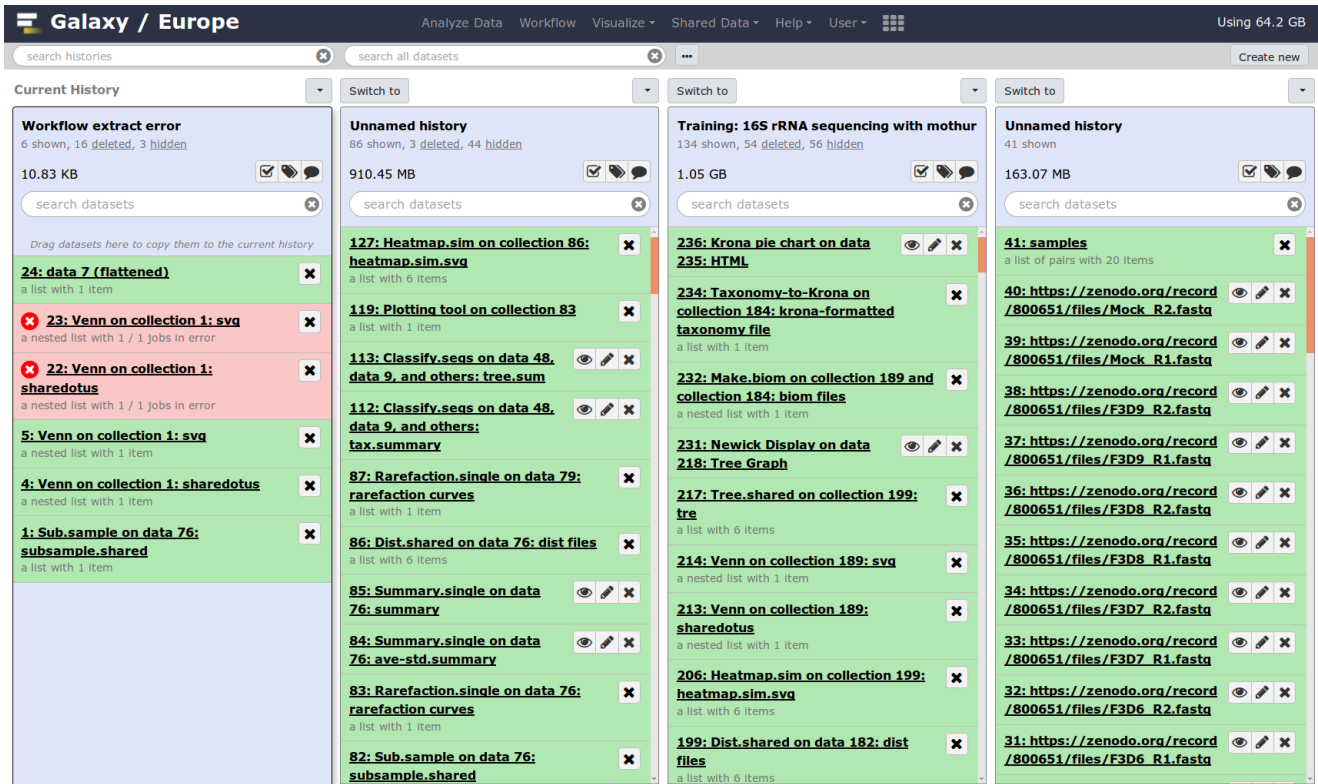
Galaxy / Europe

Analyze Data Workflow Visualize Shared Data Help User

Using 64.2 GB

search histories

search all datasets

...

Create new

Current History

Switch to

Switch to

Switch to

Workflow extract error
6 shown, 16 deleted, 3 hidden

10.83 KB

search datasets

Drag datasets here to copy them to the current history

24: data 7 (flattened)
a list with 1 item

23: Venn on collection 1: svg
a nested list with 1 / 1 jobs in error

22: Venn on collection 1: sharedotus
a nested list with 1 / 1 jobs in error

5: Venn on collection 1: svg
a nested list with 1 item

4: Venn on collection 1: sharedotus
a nested list with 1 item

1: Sub.sample on data 76: subsample.shared
a list with 1 item

Unnamed history
86 shown, 3 deleted, 44 hidden

910.45 MB

search datasets

127: Heatmap.sim on collection 86: heatmap.sim.svg
a list with 6 items

119: Plotting tool on collection 83
a list with 1 item

113: Classify.seqs on data 48, data 9, and others: tree.sum

112: Classify.seqs on data 48, data 9, and others: tax.summary

87: Rarefaction.single on data 79: rarefaction curves
a list with 1 item

86: Dist.shared on data 76: dist files
a list with 6 items

85: Summary.single on data 76: summary

84: Summary.single on data 76: ave-std.summary

83: Rarefaction.single on data 76: rarefaction curves
a list with 1 item

82: Sub.sample on data 76: subsample.shared

Training: 16S rRNA sequencing with mothur
134 shown, 54 deleted, 56 hidden

1.05 GB

search datasets

236: Krona pie chart on data 235: HTML

234: Taxonomy-to-Krona on collection 184: krona-formatted taxonomy file
a list with 1 item

232: Make.biom on collection 189 and collection 184: biom files
a nested list with 1 item

231: Newick Display on data 218: Tree Graph

217: Tree.shared on collection 199: tre
a list with 6 items

214: Venn on collection 189: svg
a nested list with 1 item

213: Venn on collection 189: sharedotus
a nested list with 1 item

206: Heatmap.sim on collection 199: heatmap.sim.svg
a list with 6 items

199: Dist.shared on data 182: dist files
a list with 6 items

Unnamed history
41 shown

163.07 MB

search datasets

41: samples
a list of pairs with 20 items

40: https://zenodo.org/record/800651/files/Mock_R2.fastq

39: https://zenodo.org/record/800651/files/Mock_R1.fastq

38: https://zenodo.org/record/800651/files/F3D9_R2.fastq

37: https://zenodo.org/record/800651/files/F3D9_R1.fastq

36: https://zenodo.org/record/800651/files/F3D8_R2.fastq

35: https://zenodo.org/record/800651/files/F3D8_R1.fastq

34: https://zenodo.org/record/800651/files/F3D7_R2.fastq

33: https://zenodo.org/record/800651/files/F3D7_R1.fastq

32: https://zenodo.org/record/800651/files/F3D6_R2.fastq

31: https://zenodo.org/record/800651/files/F3D6_R1.fastq